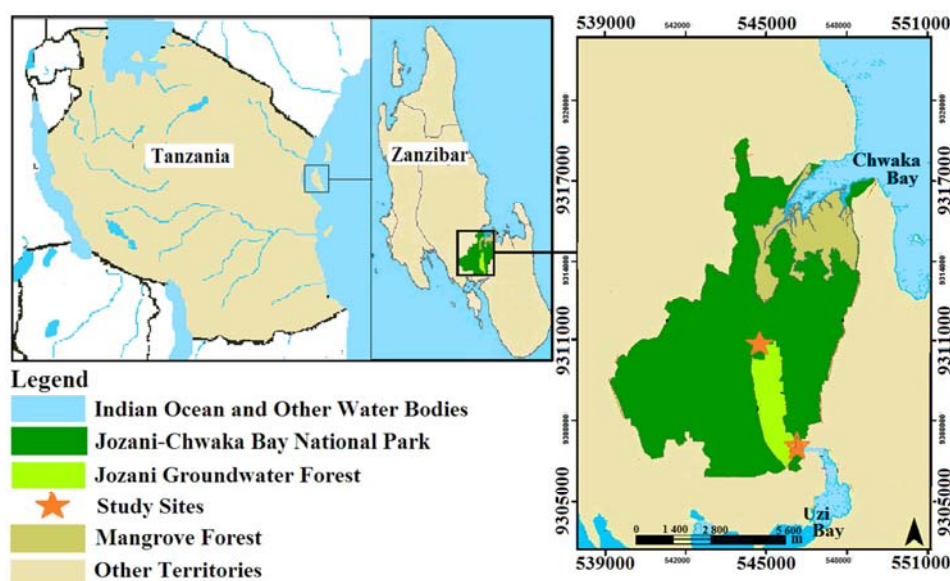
539000 542000 545000 548000 551000

Tanzania

Zanzibar

Chwaka Bay

9317000

9311000

9305000

9320000

9314000

9308000

Uzi Bay

0 1 400 2 800 5 600 m

539000 542000 545000 548000 551000

Legend

Indian Ocean and Other Water Bodies

Jozani-Chwaka Bay National Park

Jozani Groundwater Forest

Study Sites

Mangrove Forest

Other Territories